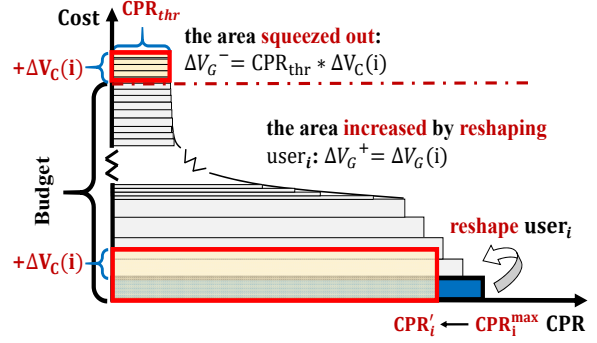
Cost

CPR$_{thr}$

the area squeezed out:

$\Delta V_G^- = \text{CPR}_{\text{thr}} * \Delta V_C(\text{i})$

$+\Delta V_C(\mathbf{i})$

the area increased by reshaping

user$_i$: $\Delta V_G^+ = \Delta V_G(\text{i})$

Budget

reshape user$_i$

$+\Delta V_C(\mathbf{i})$

CPR$_i'$ ← CPR$_i^{max}$ CPR